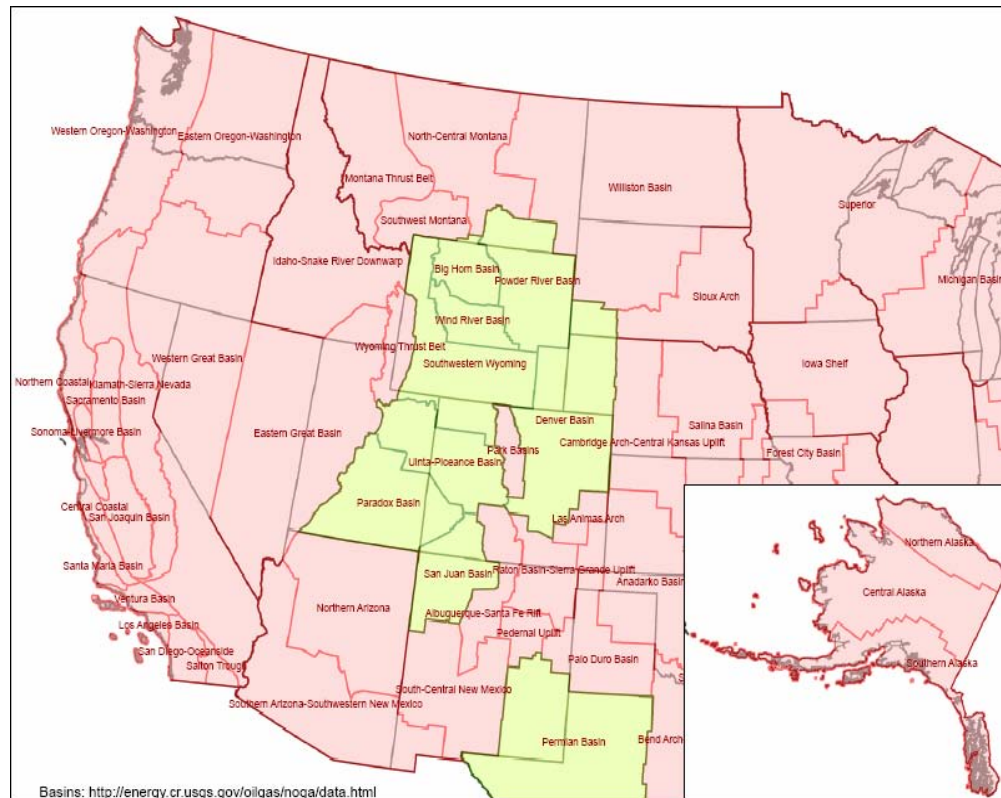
Western Oregon-Washington
Eastern Oregon-Washington
North-Central Montana
Montana Thrust Belt
Williston Basin
Southwest Montana
Superior
Idaho-Snake River Downwarp
Big Horn Basin
Powder River Basin
Michigan Basin
Sioux Arch
Wind River Basin
Western Great Basin
Wyoming Thrust Belt
Southwestern Wyoming
Iowa Shelf
Northern Coastal
Klamath-Sierra Nevada
Sacramento Basin
Denver Basin
Salina Basin
Sonoma-Livermore Basin
Eastern Great Basin
Park Basins
Cambridge Arch-Central Kansas Uplift
Uinta-Piceance Basin
Forest City Basin
Paradox Basin
Central Coastal
San Joaquin Basin
Las Animas Arch
Northern Alaska
Raton Basin-Sierra Grande Uplift
San Juan Basin
Anadarko Basin
Central Alaska
Santa Maria Basin
Ventura Basin
Northern Arizona
Albuquerque-Santa Fe Rift
Los Angeles Basin
Pedernal Uplift
San Diego-Oceanside
Salton Trough
Palo Duro Basin
Southern Alaska
South-Central New Mexico
Southern Arizona-Southwestern New Mexico
Permian Basin
Bend Arch
Basins: http://energy.cr.usgs.gov/oilgas/noga/data.html